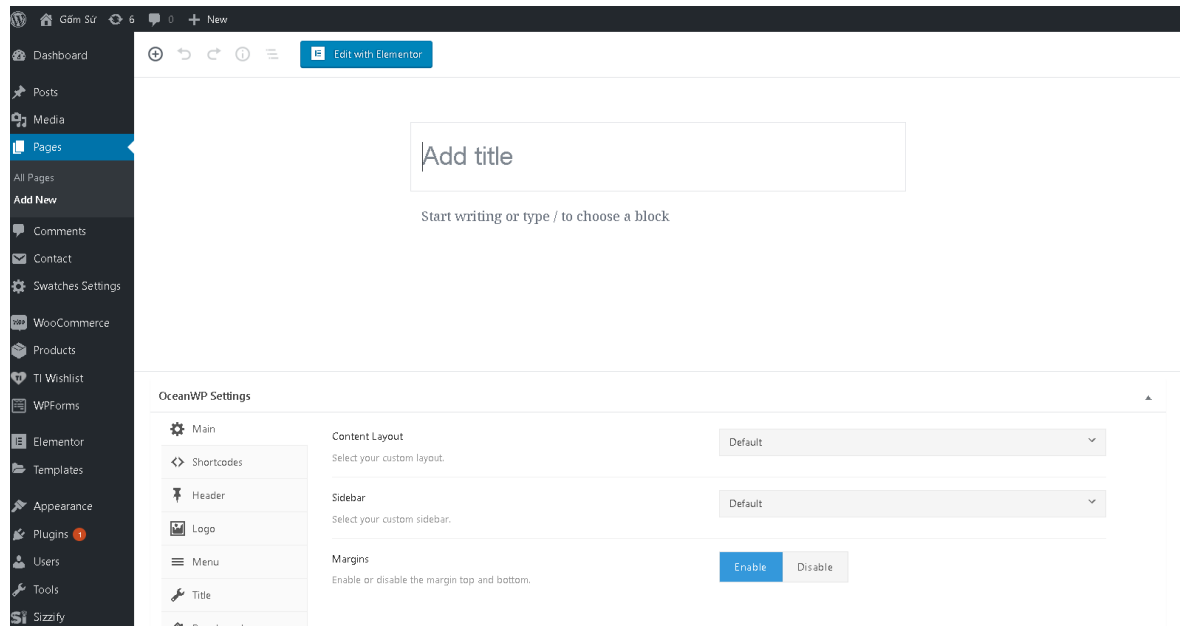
Gốm Sứ 6 0 New

Dashboard
Posts
Media
Pages
All Pages
Add New
Comments
Contact
Swatches Settings
WooCommerce
Products
TI Wishlist
WPForms
Elementor
Templates
Appearance
Plugins 1
Users
Tools
Sizzify

Edit with Elementor

Add title

Start writing or type / to choose a block

OceanWP Settings

Main
Shortcodes
Header
Logo
Menu
Title

Content Layout
Select your custom layout.
Default

Sidebar
Select your custom sidebar.
Default

Margins
Enable or disable the margin top and bottom.
Enable
Disable